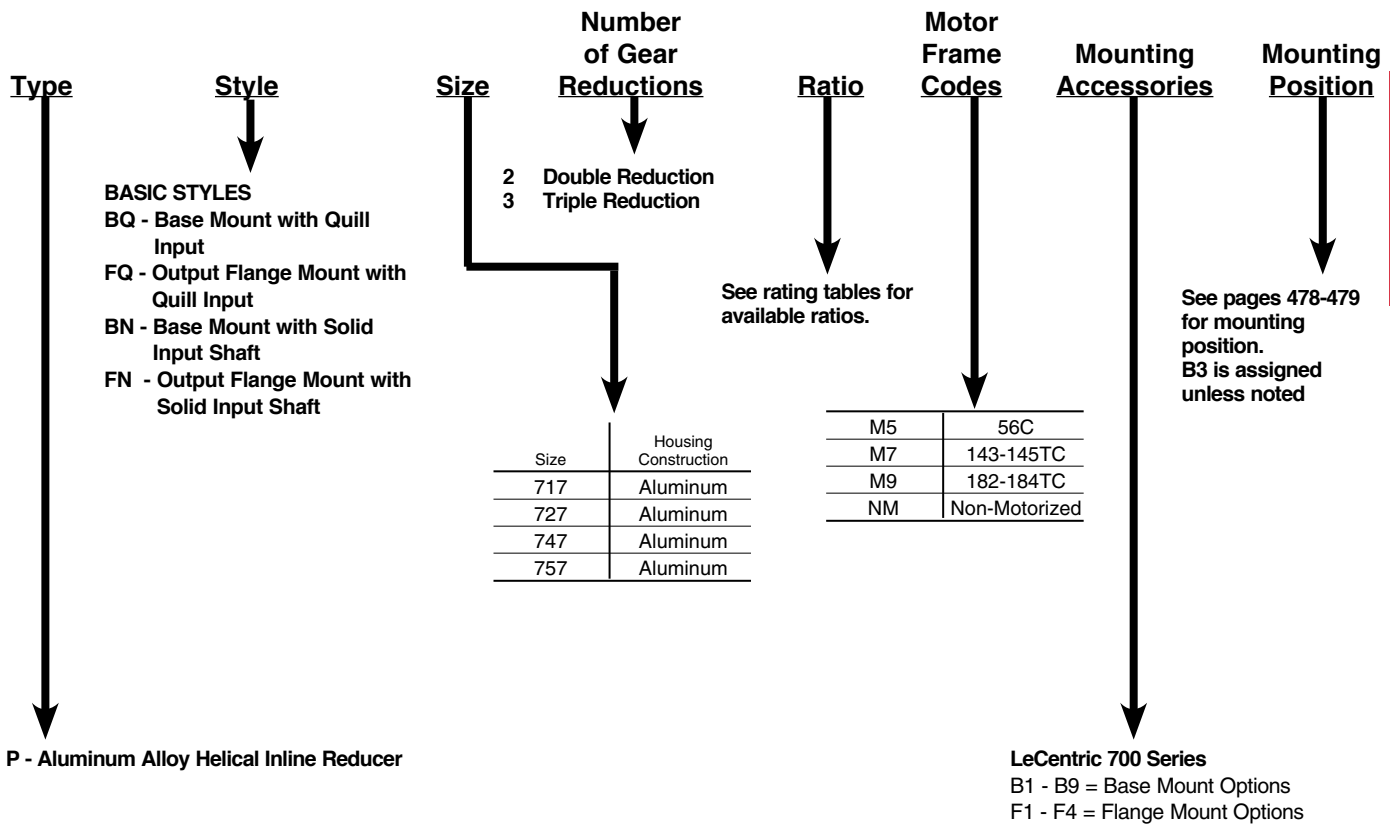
Type

Style

Size

Number of Gear Reductions

Ratio

Motor Frame Codes

Mounting Accessories

Mounting Position

BASIC STYLES
BQ - Base Mount with Quill Input
FQ - Output Flange Mount with Quill Input
BN - Base Mount with Solid Input Shaft
FN - Output Flange Mount with Solid Input Shaft

2 Double Reduction
3 Triple Reduction

See rating tables for available ratios.

See pages 478-479 for mounting position.
B3 is assigned unless noted

| Size | Housing Construction |
|---|---|
| 717 | Aluminum |
| 727 | Aluminum |
| 747 | Aluminum |
| 757 | Aluminum |

| | |
|---|---|
| M5 | 56C |
| M7 | 143-145TC |
| M9 | 182-184TC |
| NM | Non-Motorized |

P - Aluminum Alloy Helical Inline Reducer

LeCentric 700 Series
B1 - B9 = Base Mount Options
F1 - F4 = Flange Mount Options